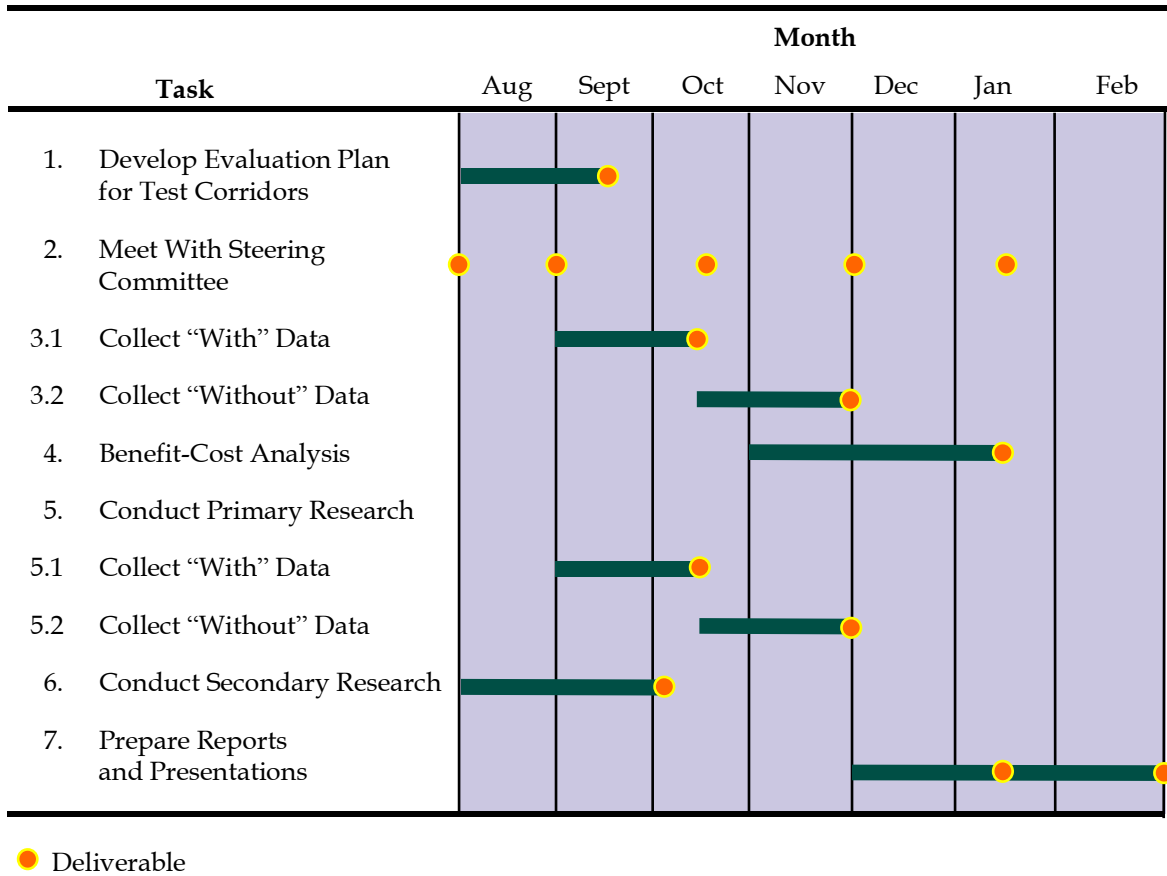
| Task | Aug | Sept | Oct | Nov | Dec | Jan | Feb |
|---|---|---|---|---|---|---|---|
| 1. Develop Evaluation Plan for Test Corridors | | | | | | | |
| 2. Meet With Steering Committee | | | | | | | |
| 3.1 Collect “With” Data | | | | | | | |
| 3.2 Collect “Without” Data | | | | | | | |
| 4. Benefit-Cost Analysis | | | | | | | |
| 5. Conduct Primary Research | | | | | | | |
| 5.1 Collect “With” Data | | | | | | | |
| 5.2 Collect “Without” Data | | | | | | | |
| 6. Conduct Secondary Research | | | | | | | |
| 7. Prepare Reports and Presentations | | | | | | | |

Month

Deliverable